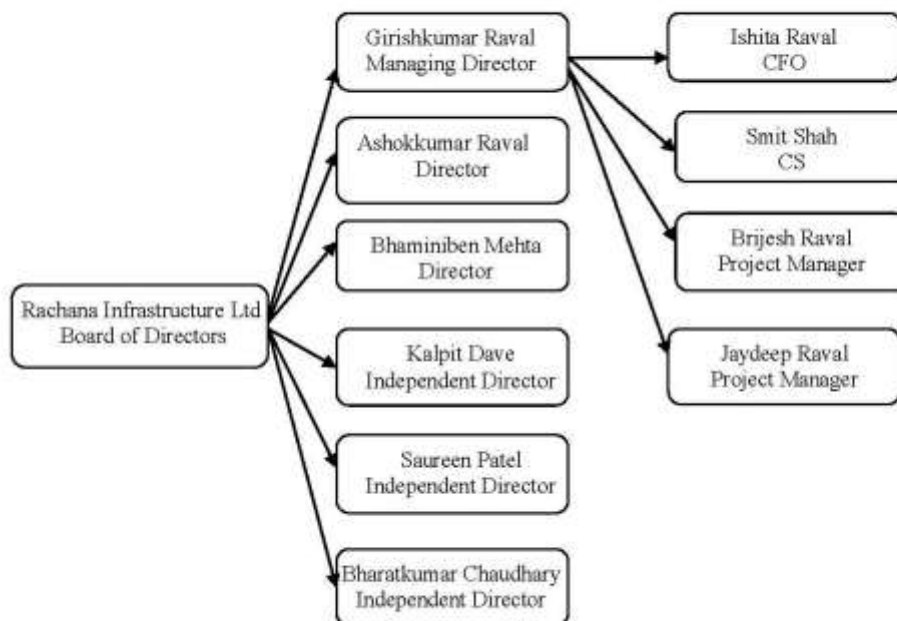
Rachana Infrastructure Ltd
Board of Directors

Girishkumar Raval
Managing Director

Ashokkumar Raval
Director

Bhaminiben Mehta
Director

Kalpit Dave
Independent Director

Saureen Patel
Independent Director

Bharatkumar Chaudhary
Independent Director

Ishita Raval
CFO

Smit Shah
CS

Brijesh Raval
Project Manager

Jaydeep Raval
Project Manager